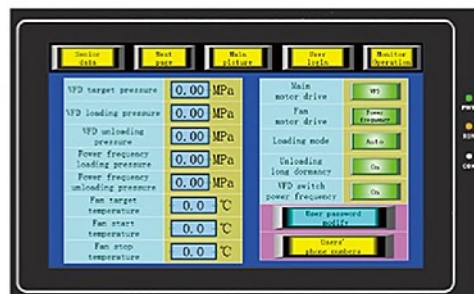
Senior data | Next page | Main picture | User login | Monitor Operation

VFD target pressure 0.00 MPa
VFD loading pressure 0.00 MPa
VFD unloading pressure 0.00 MPa
Power frequency loading pressure 0.00 MPa
Power frequency unloading pressure 0.00 MPa
Fan target temperature 0.0 ℃
Fan start temperature 0.0 ℃
Fan stop temperature 0.0 ℃

Main motor drive VFD
Fan motor drive Power frequency
Loading mode Auto
Unloading long dormancy On
VFD switch power frequency On
User password modify
Users' phone numbers

PWR
RUN
COM